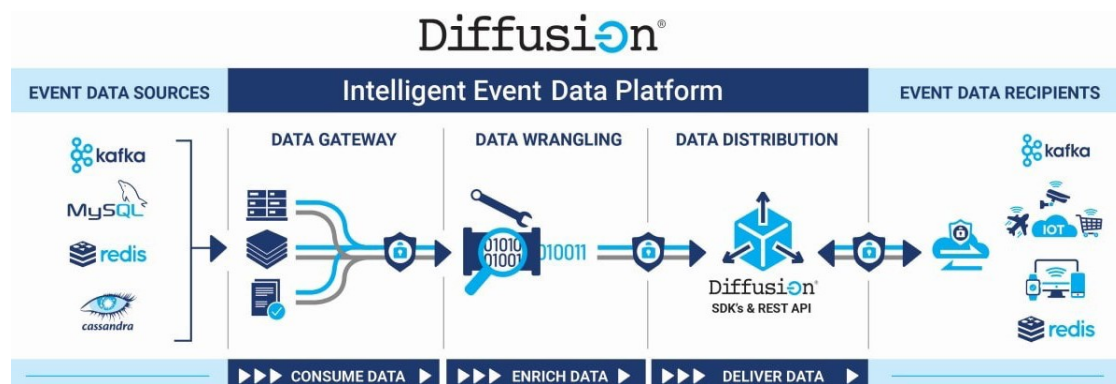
Diffusion®

EVENT DATA SOURCES

Intelligent Event Data Platform

EVENT DATA RECIPIENTS

kafka
MySQL
redis
cassandra

DATA GATEWAY

DATA WRANGLING

DATA DISTRIBUTION

01010
01001
010011

Diffusion®
SDK's & REST API

kafka
IOT
redis

CONSUME DATA

ENRICH DATA

DELIVER DATA